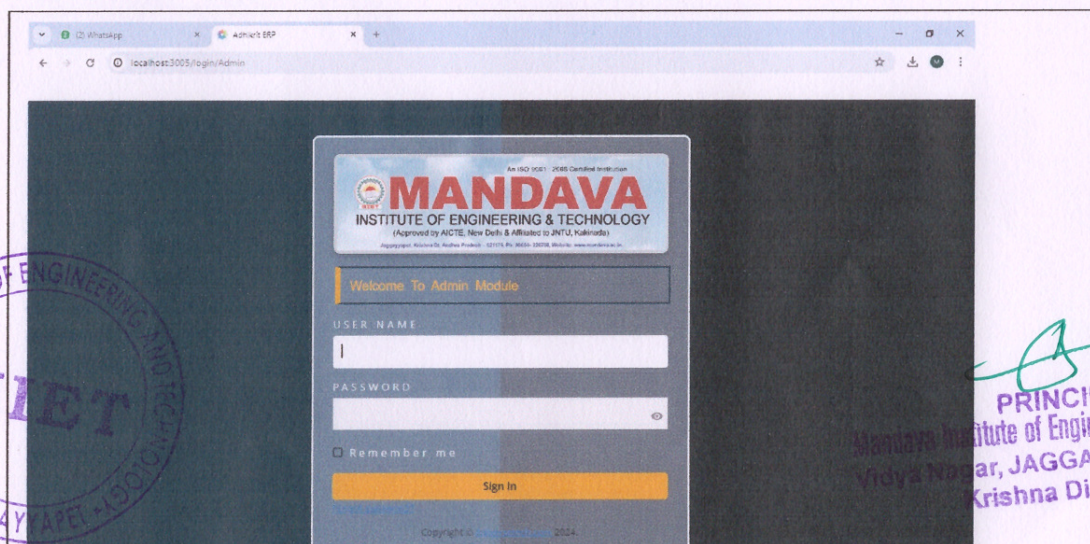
(2) WhatsApp
Adhieit ERP
localhost:3005/login/Admin

An ISO 9001 : 2015 Certified Institution
MANDAVA
INSTITUTE OF ENGINEERING & TECHNOLOGY
(Approved by AICTE, New Delhi & Affiliated to JNTU, Kakinada)
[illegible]

Welcome To Admin Module

USER NAME

PASSWORD

Remember me

Sign In

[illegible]

Copyright © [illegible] 2024.

ENGINEERING AND TECHNOLOGY
MIET
JAGGAYYAPET

PRINCI
Mandava Institute of Engi
Vidya Nagar, JAGGA
Krishna Di